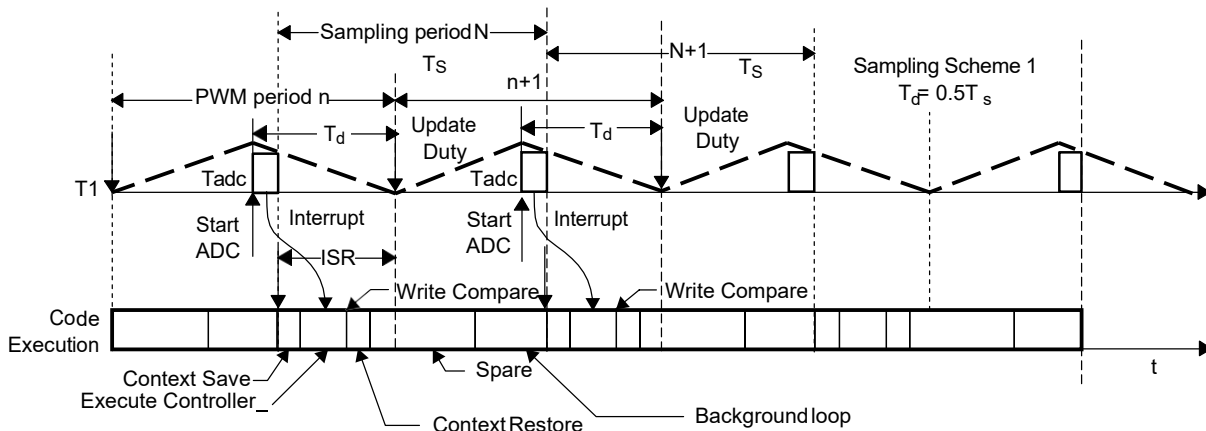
Sampling period N

$T_S$

N+1

$T_S$

Sampling Scheme 1

$T_d = 0.5T_s$

PWM period n

n+1

$T_d$

Update Duty

$T_d$

Update Duty

T1

Tadc

Tadc

Start ADC

Interrupt

Start ADC

Interrupt

ISR

Write Compare

Write Compare

Code Execution

t

Context Save

Execute Controller

Spare

Context Restore

Background loop